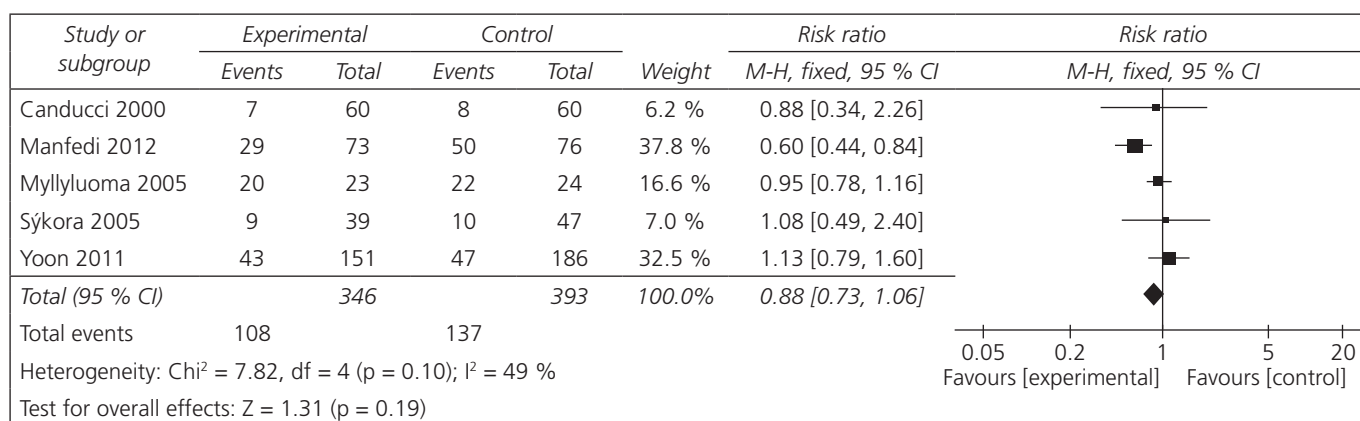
| Study or subgroup | Experimental Events | Experimental Total | Control Events | Control Total | Weight | Risk ratio M-H, fixed, 95 % CI | Risk ratio M-H, fixed, 95 % CI |
|---|---|---|---|---|---|---|---|
| Canducci 2000 | 7 | 60 | 8 | 60 | 6.2 % | 0.88 [0.34, 2.26] | |
| Manfedi 2012 | 29 | 73 | 50 | 76 | 37.8 % | 0.60 [0.44, 0.84] | |
| Myllyluoma 2005 | 20 | 23 | 22 | 24 | 16.6 % | 0.95 [0.78, 1.16] | |
| Sýkora 2005 | 9 | 39 | 10 | 47 | 7.0 % | 1.08 [0.49, 2.40] | |
| Yoon 2011 | 43 | 151 | 47 | 186 | 32.5 % | 1.13 [0.79, 1.60] | |
| Total (95 % CI) | | 346 | | 393 | 100.0% | 0.88 [0.73, 1.06] | |
| Total events | 108 | | 137 | | | | |

Heterogeneity: Chi$^2$ = 7.82, df = 4 (p = 0.10); I$^2$ = 49 %

Test for overall effects: Z = 1.31 (p = 0.19)

0.05 0.2 1 5 20

Favours [experimental] Favours [control]